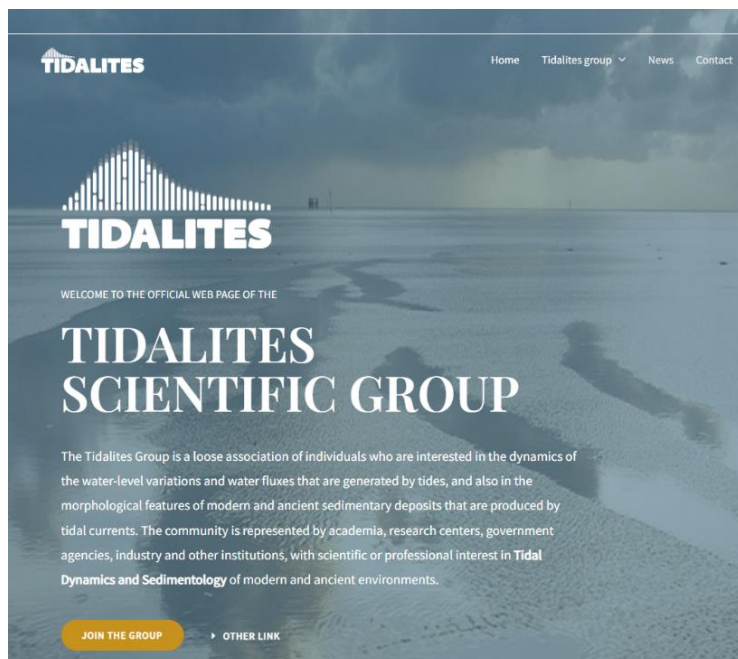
TIDALITES

Home Tidalites group News Contact

TIDALITES

WELCOME TO THE OFFICIAL WEB PAGE OF THE

TIDALITES SCIENTIFIC GROUP

The Tidalites Group is a loose association of individuals who are interested in the dynamics of the water-level variations and water fluxes that are generated by tides, and also in the morphological features of modern and ancient sedimentary deposits that are produced by tidal currents. The community is represented by academia, research centers, government agencies, industry and other institutions, with scientific or professional interest in **Tidal Dynamics and Sedimentology** of modern and ancient environments.

JOIN THE GROUP

OTHER LINK